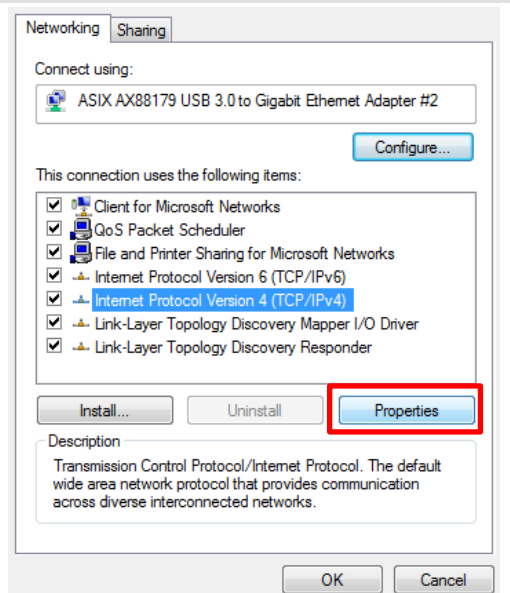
Networking Sharing

Connect using:

ASIX AX88179 USB 3.0 to Gigabit Ethernet Adapter #2

Configure...

This connection uses the following items:

Client for Microsoft Networks
QoS Packet Scheduler
File and Printer Sharing for Microsoft Networks
Internet Protocol Version 6 (TCP/IPv6)
Internet Protocol Version 4 (TCP/IPv4)
Link-Layer Topology Discovery Mapper I/O Driver
Link-Layer Topology Discovery Responder

Install... Uninstall Properties

Description

Transmission Control Protocol/Internet Protocol. The default wide area network protocol that provides communication across diverse interconnected networks.

OK Cancel